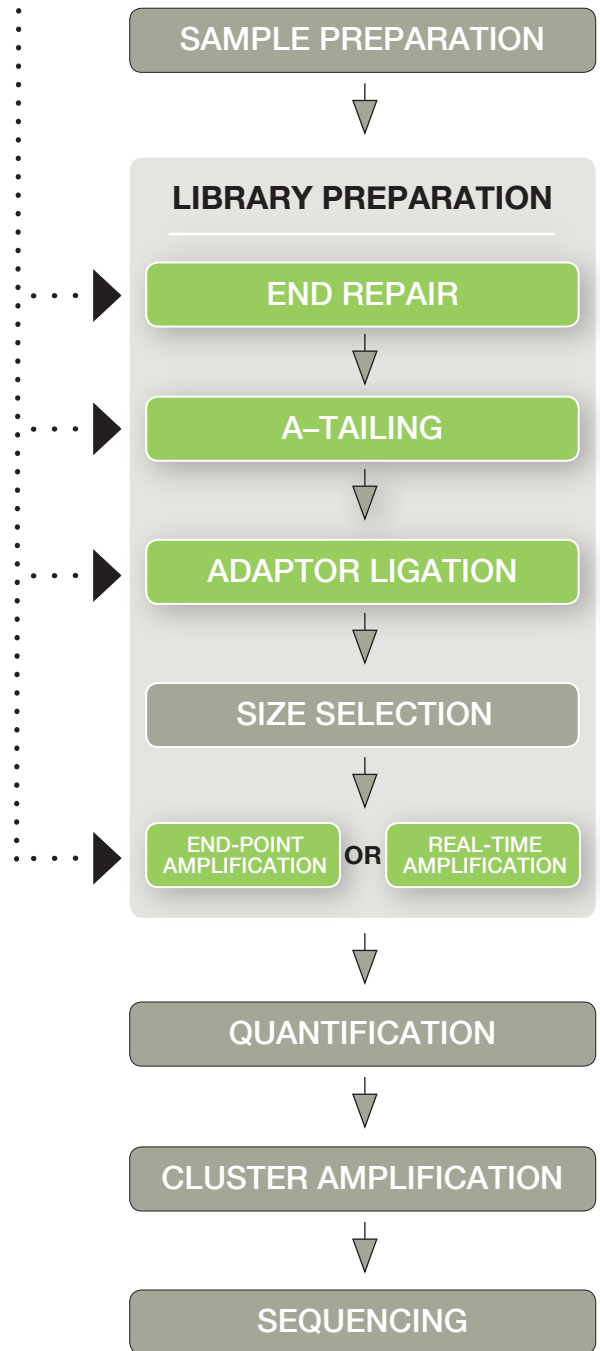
SAMPLE PREPARATION

LIBRARY PREPARATION

END REPAIR

A–TAILING

ADAPTOR LIGATION

SIZE SELECTION

END-POINT AMPLIFICATION

OR

REAL-TIME AMPLIFICATION

QUANTIFICATION

CLUSTER AMPLIFICATION

SEQUENCING